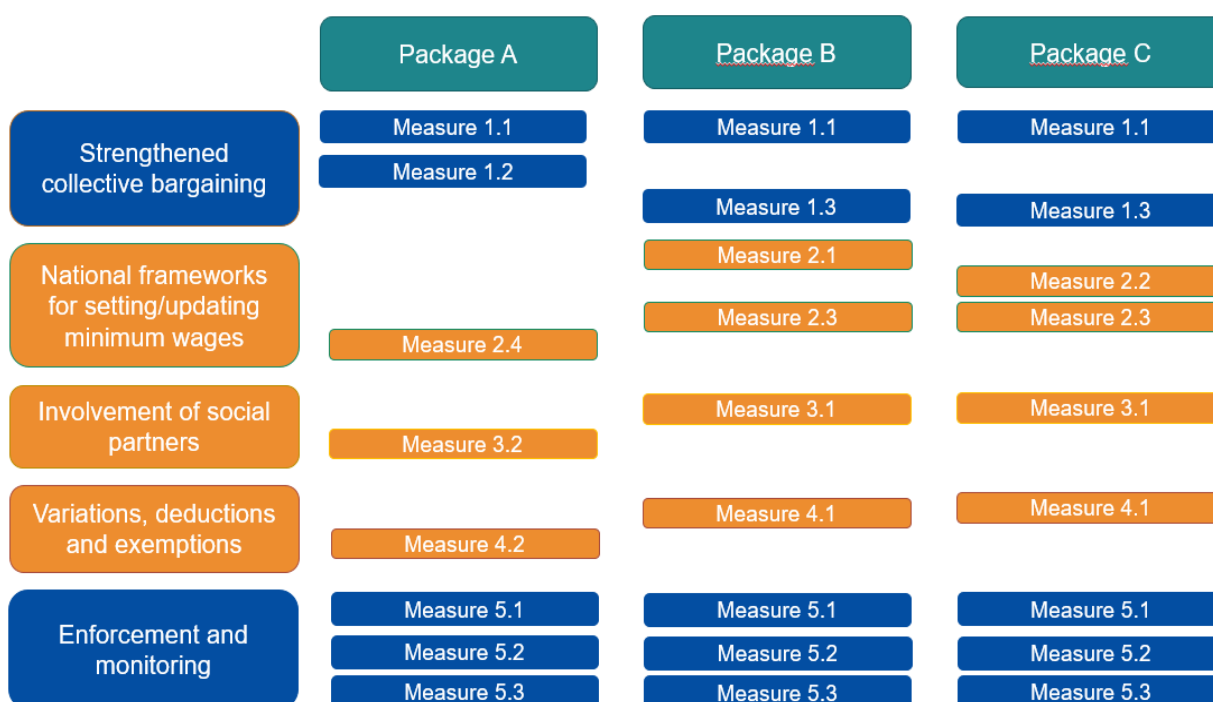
| | Package A | Package B | Package C |
|---|---|---|---|
| Strengthened collective bargaining | Measure 1.1<br>Measure 1.2 | Measure 1.1<br>Measure 1.3 | Measure 1.1<br>Measure 1.3 |
| National frameworks for setting/updating minimum wages | Measure 2.4 | Measure 2.1<br>Measure 2.3 | Measure 2.2<br>Measure 2.3 |
| Involvement of social partners | Measure 3.2 | Measure 3.1 | Measure 3.1 |
| Variations, deductions and exemptions | Measure 4.2 | Measure 4.1 | Measure 4.1 |
| Enforcement and monitoring | Measure 5.1<br>Measure 5.2<br>Measure 5.3 | Measure 5.1<br>Measure 5.2<br>Measure 5.3 | Measure 5.1<br>Measure 5.2<br>Measure 5.3 |